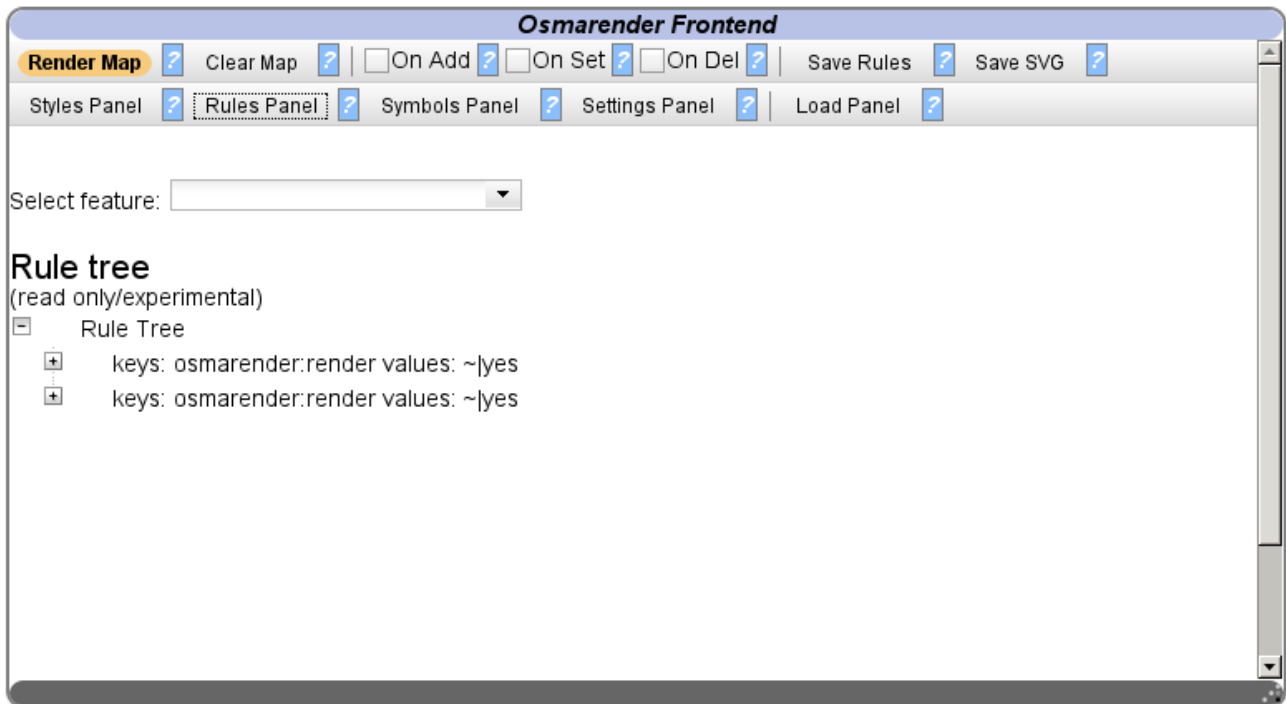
Osmarender Frontend

Render Map ? Clear Map ? | On Add ? On Set ? On Del ? | Save Rules ? Save SVG ?

Styles Panel ? Rules Panel ? Symbols Panel ? Settings Panel ? | Load Panel ?

Select feature:

Rule tree
(read only/experimental)

Rule Tree

keys: osmarender:render values: ~|yes

keys: osmarender:render values: ~|yes